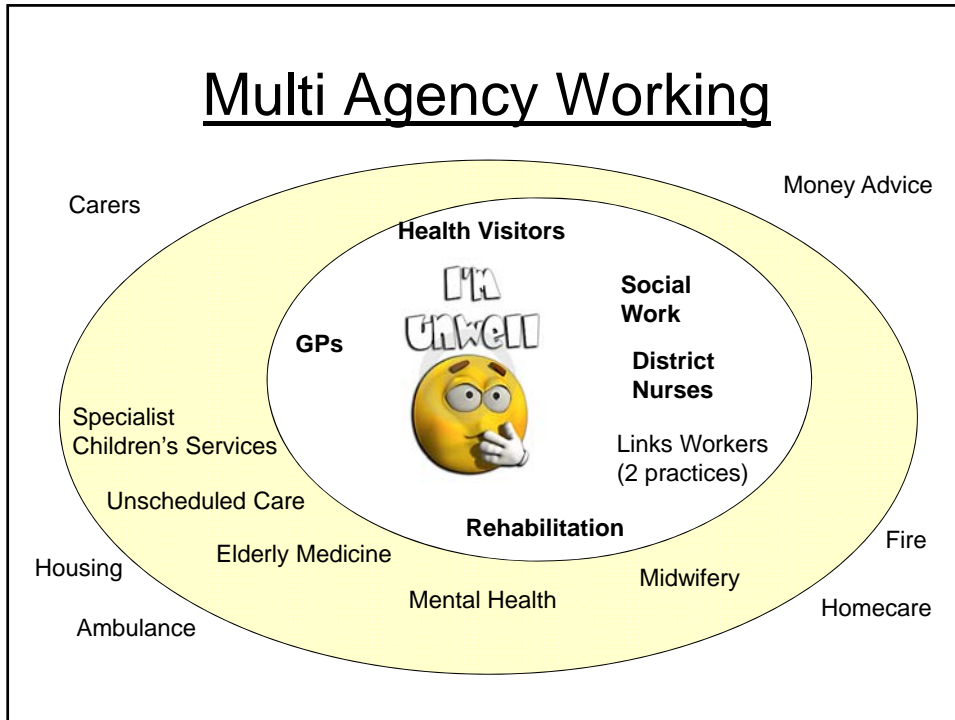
Multi Agency Working

Carers

Money Advice

Health Visitors

I'M UNWELL

Social Work

GPs

District Nurses

Specialist Children's Services

Links Workers (2 practices)

Unscheduled Care

Rehabilitation

Elderly Medicine

Fire

Housing

Midwifery

Mental Health

Homecare

Ambulance